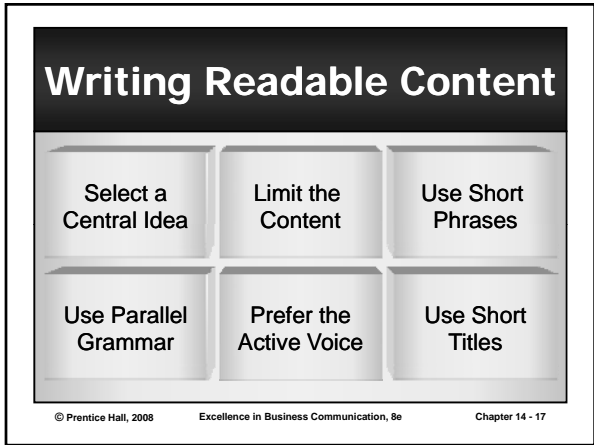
Writing Readable Content

Select a Central Idea

Limit the Content

Use Short Phrases

Use Parallel Grammar

Prefer the Active Voice

Use Short Titles

© Prentice Hall, 2008

Excellence in Business Communication, 8e

Chapter 14 - 17